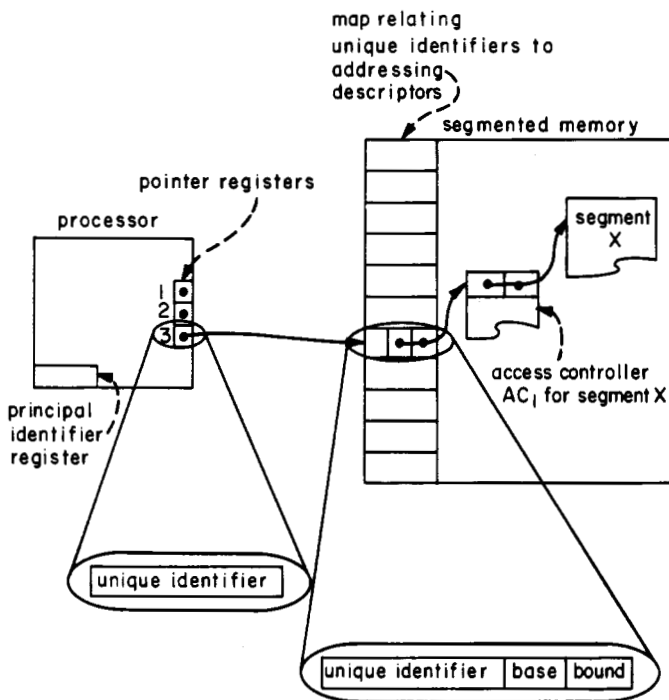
map relating unique identifiers to addressing descriptors

segmented memory

pointer registers

processor

segment X

1
2
3

access controller $AC_1$ for segment X

principal identifier register

unique identifier

| unique identifier | base | bound |
|---|---|---|